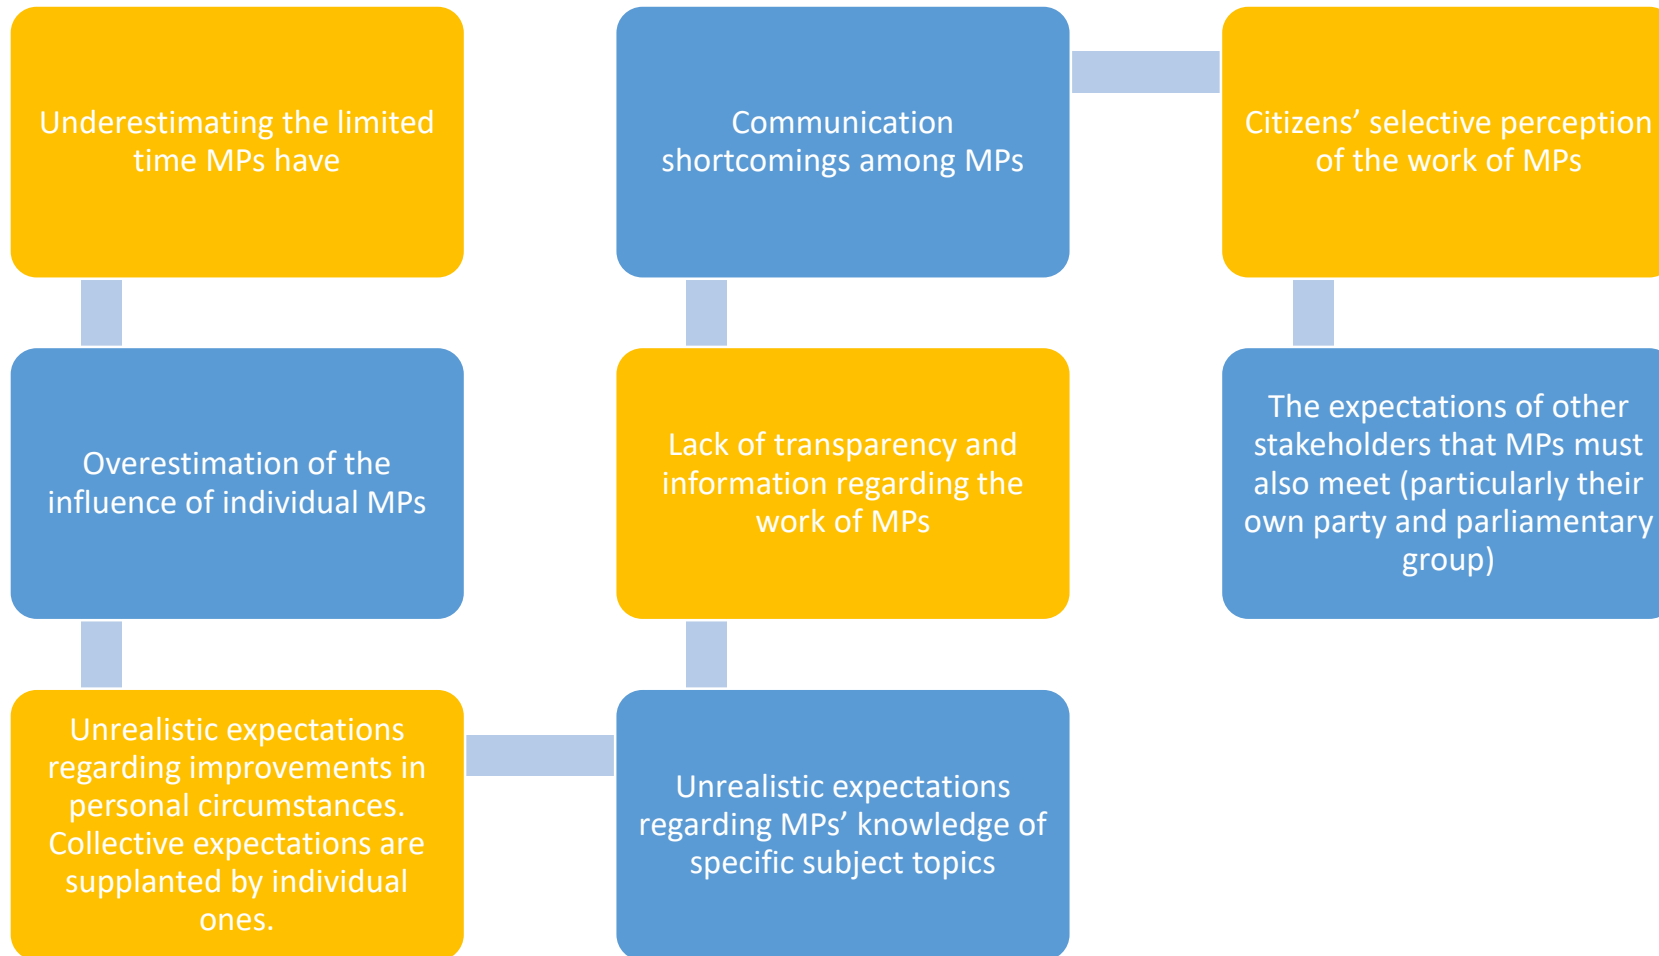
Underestimating the limited time MPs have

Overestimation of the influence of individual MPs

Unrealistic expectations regarding improvements in personal circumstances. Collective expectations are supplanted by individual ones.

Unrealistic expectations regarding MPs' knowledge of specific subject topics

Lack of transparency and information regarding the work of MPs

Communication shortcomings among MPs

Citizens' selective perception of the work of MPs

The expectations of other stakeholders that MPs must also meet (particularly their own party and parliamentary group)